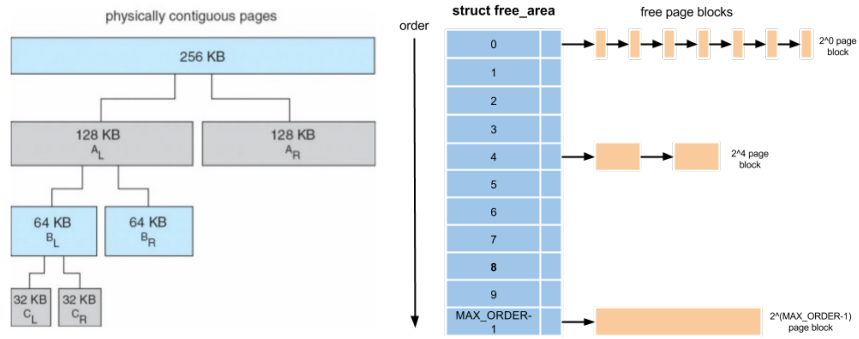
physically contiguous pages

256 KB

128 KB
$A_L$

128 KB
$A_R$

64 KB
$B_L$

64 KB
$B_R$

32 KB
$C_L$

32 KB
$C_R$

order

struct free_area

free page blocks

0
1
2
3
4
5
6
7
8
9
MAX_ORDER-1

2^0 page block

2^4 page block

2^(MAX_ORDER-1) page block